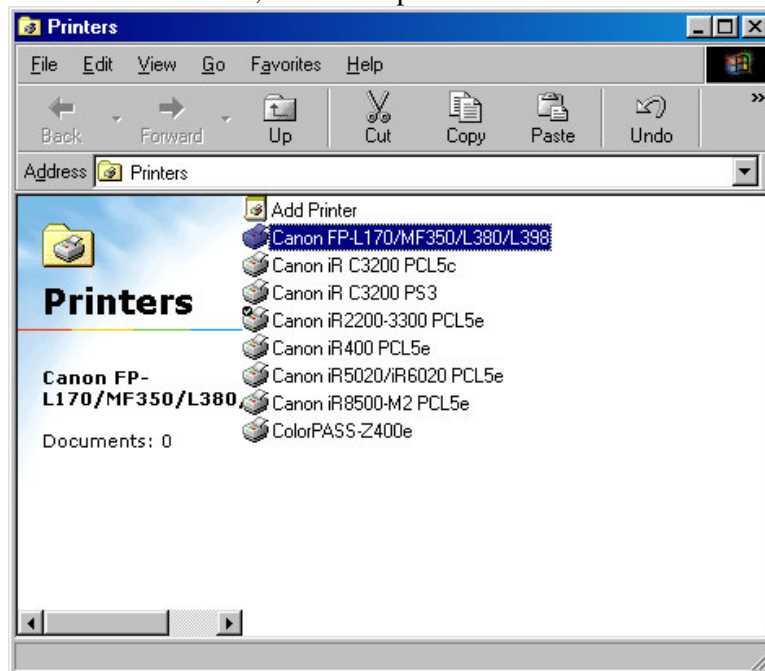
Printers

File Edit View Go Favorites Help

Back Forward Up Cut Copy Paste Undo

Address Printers

Printers

Canon FP-L170/MF350/L380,

Documents: 0

Add Printer
Canon FP-L170/MF350/L380/L398
Canon iR C3200 PCL5c
Canon iR C3200 PS3
Canon iR2200-3300 PCL5e
Canon iR400 PCL5e
Canon iR5020/iR6020 PCL5e
Canon iR8500-M2 PCL5e
ColorPASS-Z400e